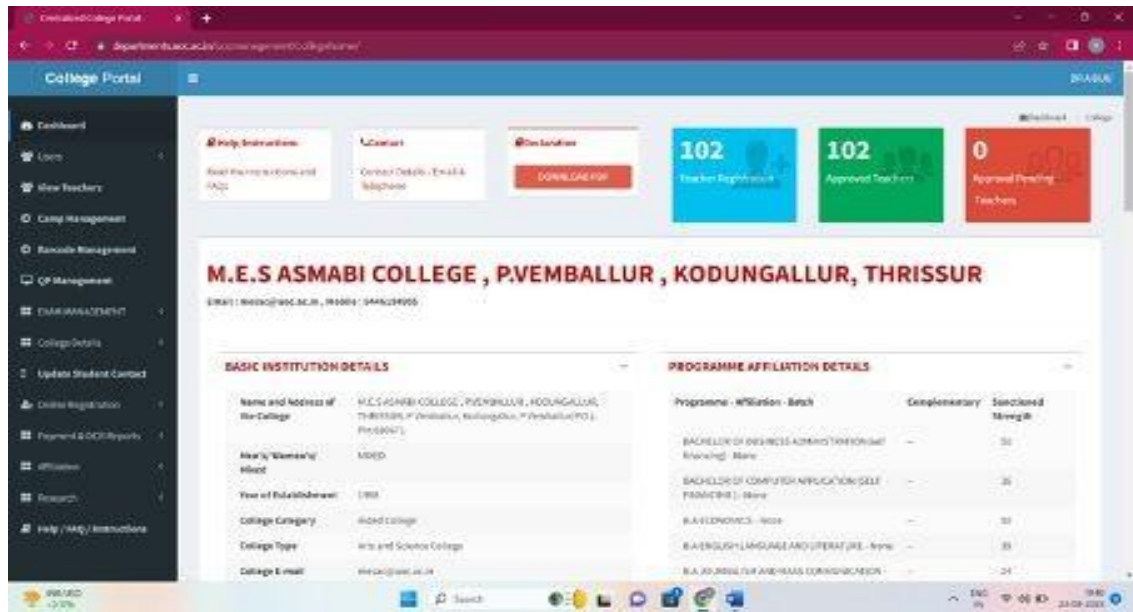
Centralized College Portal

departments.uoc.ac.in/

College Portal

Dashboard
Users
View Teachers
Camp Management
Barcode Management
QP Management
EXAM MANAGEMENT
College Details
Update Student Contact
Online Registration
Payment & OCR Reports
Affiliation
Research
Help / FAQ / Instructions

Help Instructions
Read the instructions and FAQs

Contact
Contact Details - Email & Telephone

Declaration
DOWNLOAD PDF

102
Teacher Registration

102
Approved Teachers

0
Approval Pending Teachers

M.E.S ASMABI COLLEGE , P.VEMBALLUR , KODUNGALLUR, THRISSUR

BASIC INSTITUTION DETAILS

| | |
|---|---|
| Name and Address of the College | M.E.S ASMABI COLLEGE , P.VEMBALLUR , KODUNGALLUR, THRISSUR, P.Vemballur, Kodungallur, P Vemballur(PO), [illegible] |
| Men's/Women's/Mixed | MIXED |
| Year of Establishment | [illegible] |
| College Category | Aided College |
| College Type | Arts and Science College |
| College E-mail | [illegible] |

PROGRAMME AFFILIATION DETAILS

| Programme - Affiliation - Batch | Complementary | Sanctioned Strength |
|---|---|---|
| BACHELOR OF BUSINESS ADMINISTRATION(Self Financing) - None | -- | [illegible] |
| BACHELOR OF COMPUTER APPLICATION (SELF FINANCING) - None | -- | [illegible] |
| B.A ECONOMICS - None | -- | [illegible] |
| B.A ENGLISH LANGUAGE AND LITERATURE - None | -- | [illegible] |
| B.A JOURNALISM AND MASS COMMUNICATION - | -- | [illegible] |

Search
ENG